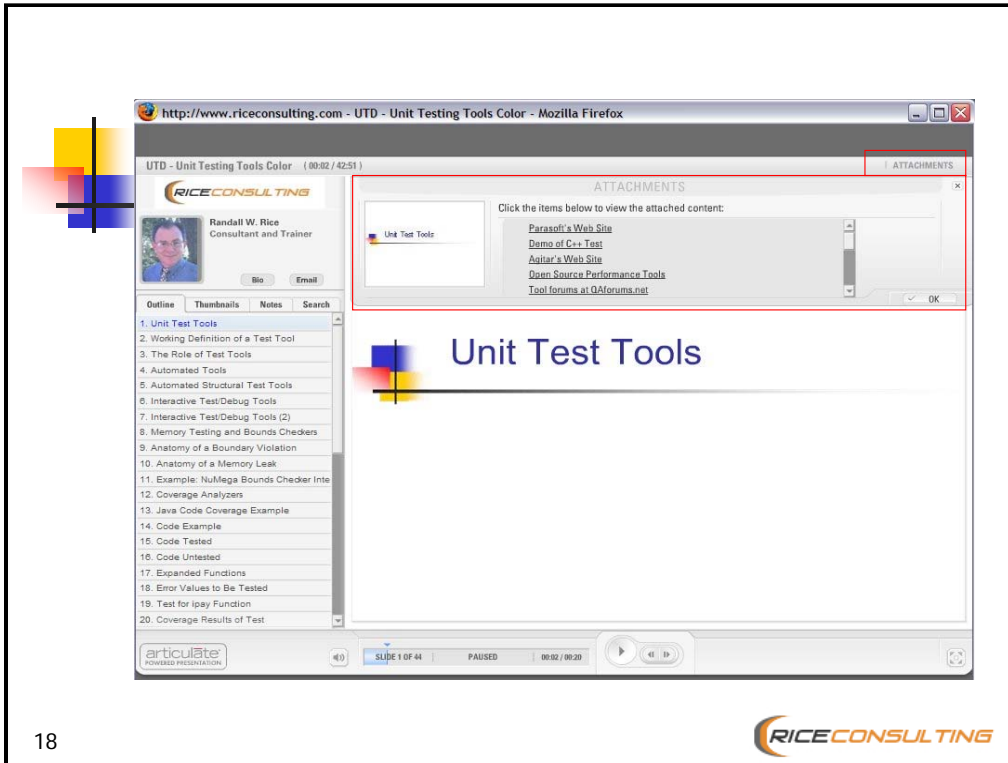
http://www.riceconsulting.com - UTD - Unit Testing Tools Color - Mozilla Firefox

UTD - Unit Testing Tools Color (00:02 / 42:51)

ATTACHMENTS

RICECONSULTING

Randall W. Rice
Consultant and Trainer

Bio Email

Outline Thumbnails Notes Search

1. Unit Test Tools
2. Working Definition of a Test Tool
3. The Role of Test Tools
4. Automated Tools
5. Automated Structural Test Tools
6. Interactive Test/Debug Tools
7. Interactive Test/Debug Tools (2)
8. Memory Testing and Bounds Checkers
9. Anatomy of a Boundary Violation
10. Anatomy of a Memory Leak
11. Example: NuMega Bounds Checker Inte
12. Coverage Analyzers
13. Java Code Coverage Example
14. Code Example
15. Code Tested
16. Code Untested
17. Expanded Functions
18. Error Values to Be Tested
19. Test for ipay Function
20. Coverage Results of Test

ATTACHMENTS

Unit Test Tools

Click the items below to view the attached content:

Parasoft's Web Site
Demo of C++ Test
Agitar's Web Site
Open Source Performance Tools
Tool forums at QAforums.net

OK

Unit Test Tools

articulate POWERED PRESENTATION

SLIDE 1 OF 44 PAUSED 00:02 / 00:20

18

RICECONSULTING